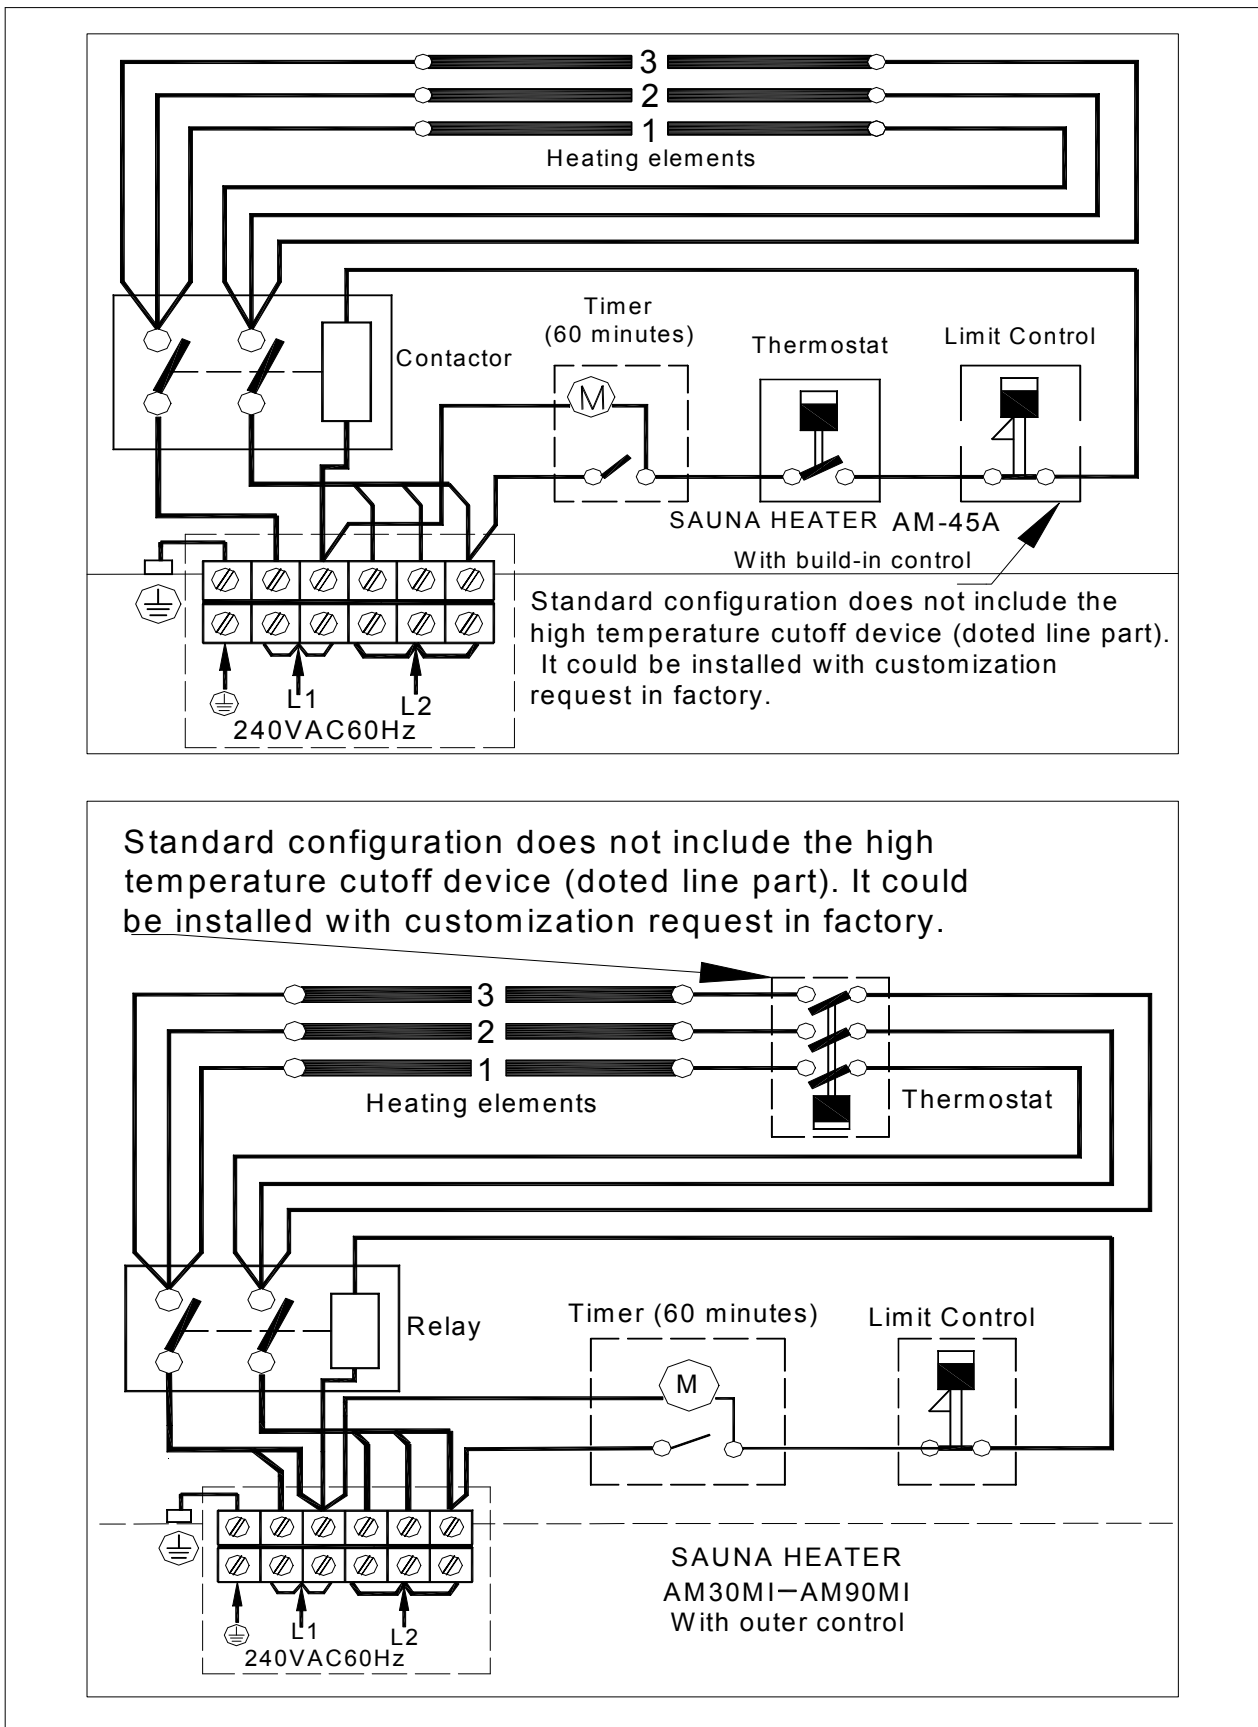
3
2
1
Heating elements

Contactor

Timer
(60 minutes)

Thermostat

Limit Control

SAUNA HEATER AM-45A
With build-in control

L1
L2
240VAC60Hz

Standard configuration does not include the high temperature cutoff device (doted line part). It could be installed with customization request in factory.

Standard configuration does not include the high temperature cutoff device (doted line part). It could be installed with customization request in factory.

3
2
1
Heating elements

Thermostat

Relay

Timer (60 minutes)

M

Limit Control

L1
L2
240VAC60Hz

SAUNA HEATER
AM30MI–AM90MI
With outer control